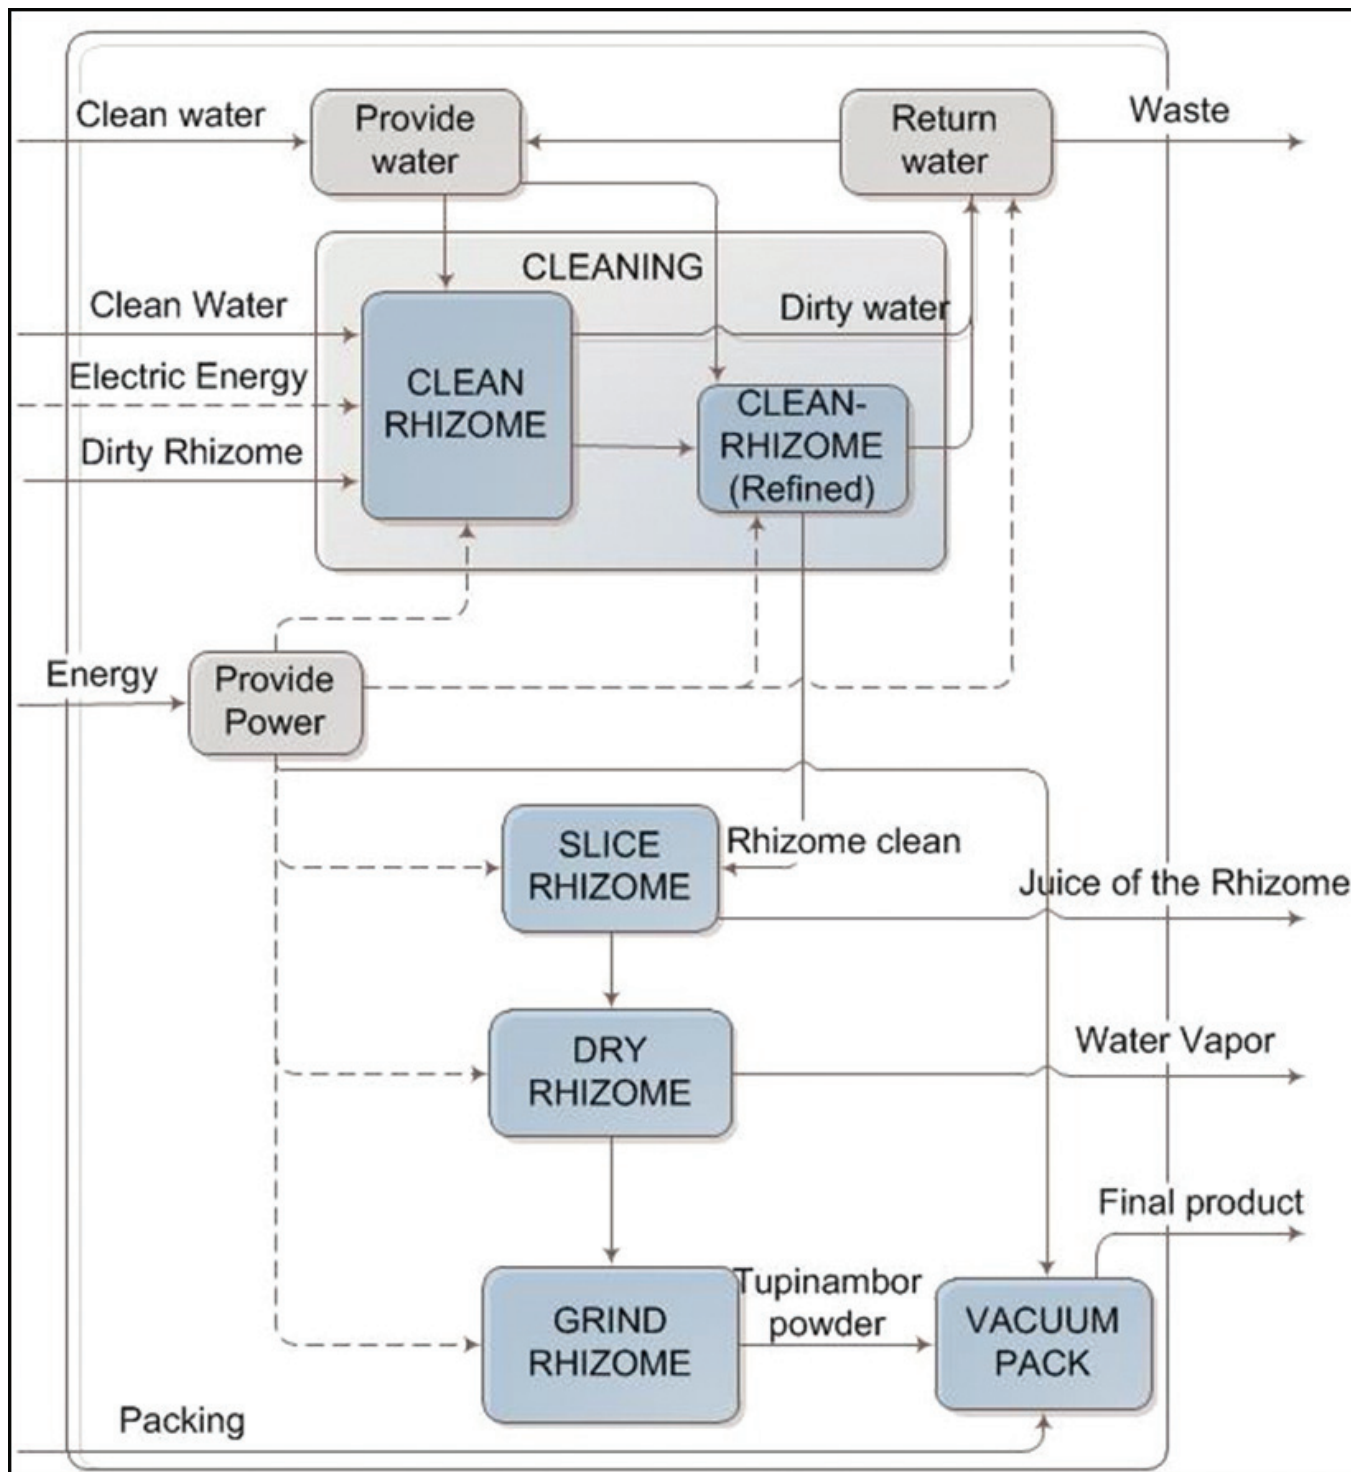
Clean water
Provide water
Return water
Waste
CLEANING
Clean Water
Dirty water
Electric Energy
CLEAN RHIZOME
CLEAN-RHIZOME (Refined)
Dirty Rhizome
Energy
Provide Power
SLICE RHIZOME
Rhizome clean
Juice of the Rhizome
DRY RHIZOME
Water Vapor
Final product
GRIND RHIZOME
Tupinambor powder
VACUUM PACK
Packing